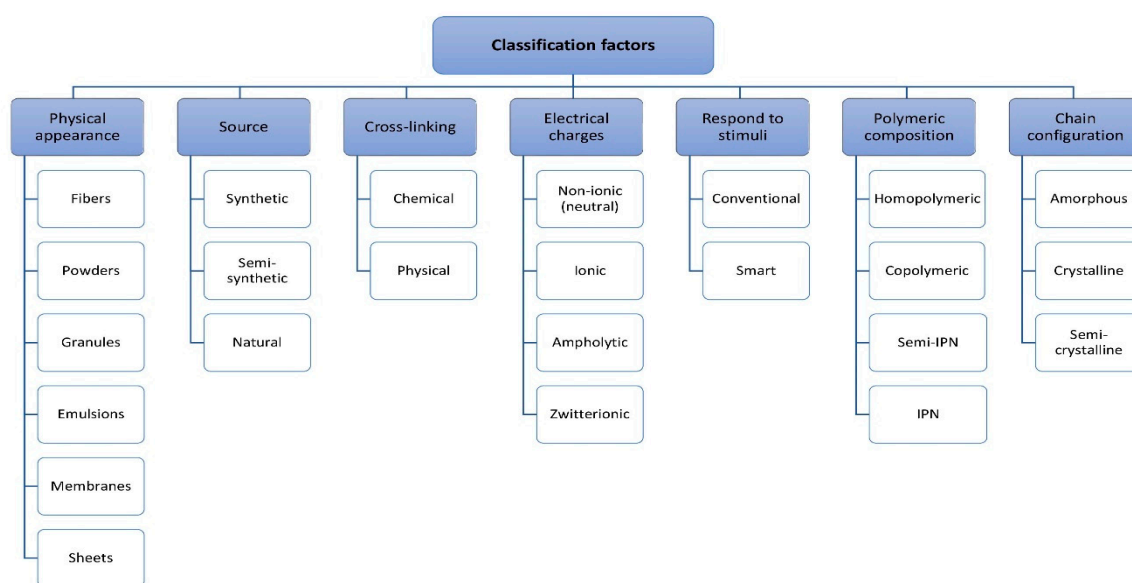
Classification factors

Physical appearance
Fibers
Powders
Granules
Emulsions
Membranes
Sheets

Source
Synthetic
Semi-synthetic
Natural

Cross-linking
Chemical
Physical

Electrical charges
Non-ionic (neutral)
Ionic
Ampholytic
Zwitterionic

Respond to stimuli
Conventional
Smart

Polymeric composition
Homopolymeric
Copolymeric
Semi-IPN
IPN

Chain configuration
Amorphous
Crystalline
Semi-crystalline